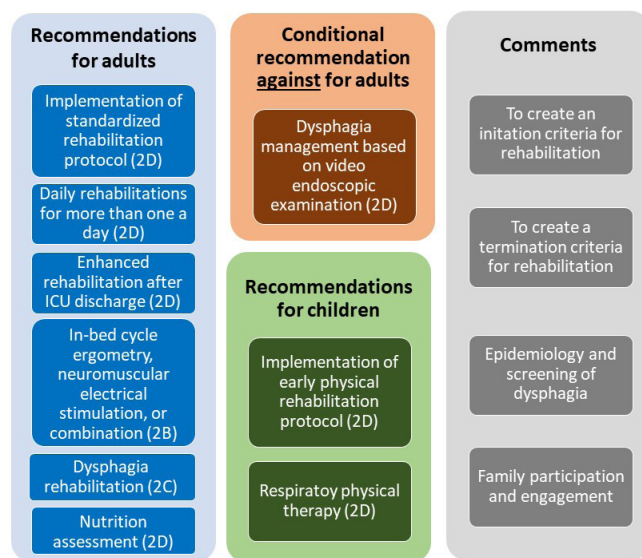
Recommendations for adults

Implementation of standardized rehabilitation protocol (2D)

Daily rehabilitations for more than one a day (2D)

Enhanced rehabilitation after ICU discharge (2D)

In-bed cycle ergometry, neuromuscular electrical stimulation, or combination (2B)

Dysphagia rehabilitation (2C)

Nutrition assessment (2D)

Conditional recommendation against for adults

Dysphagia management based on video endoscopic examination (2D)

Recommendations for children

Implementation of early physical rehabilitation protocol (2D)

Respiratoy physical therapy (2D)

Comments

To create an initation criteria for rehabilitation

To create a termination criteria for rehabilitation

Epidemiology and screening of dysphagia

Family participation and engagement